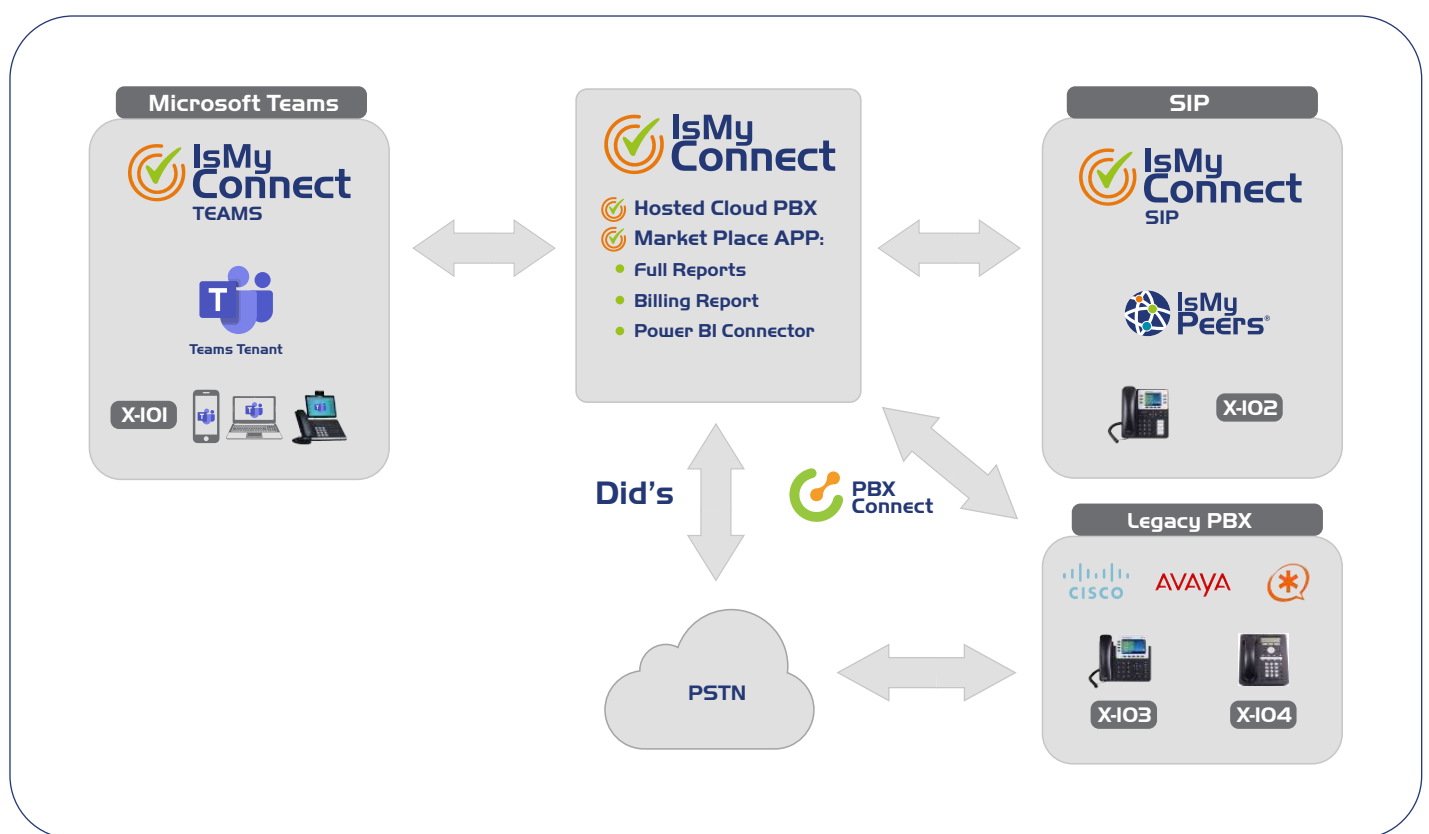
Microsoft Teams

IsMy Connect
TEAMS

T

Teams Tenant

X-101

IsMy Connect

Hosted Cloud PBX
Market Place APP:
- Full Reports
- Billing Report
- Power BI Connector

SIP

IsMy Connect
SIP

IsMy Peers®

X-102

Did's

PBX Connect

Legacy PBX

CISCO AVAYA

X-103 X-104

PSTN